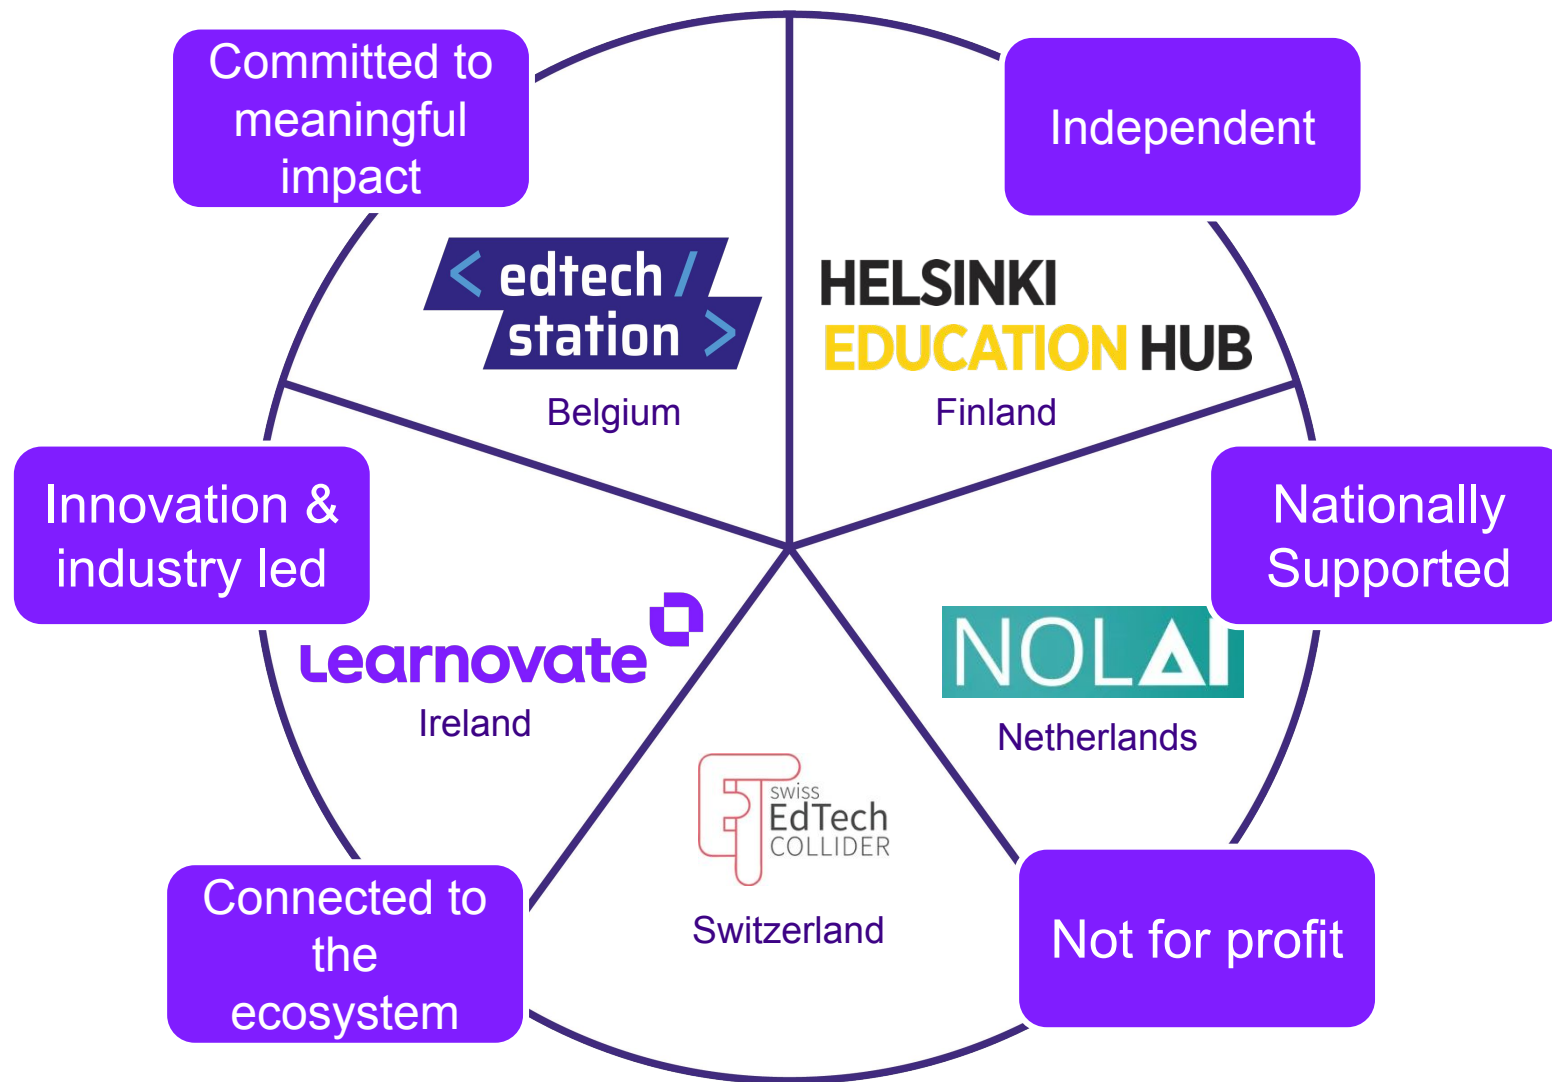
Committed to meaningful impact

Independent

< edtech / station >

Belgium

HELSINKI EDUCATION HUB

Finland

Innovation & industry led

Nationally Supported

Learnovate

Ireland

NOLAI

Netherlands

swiss EdTech COLLIDER

Switzerland

Connected to the ecosystem

Not for profit